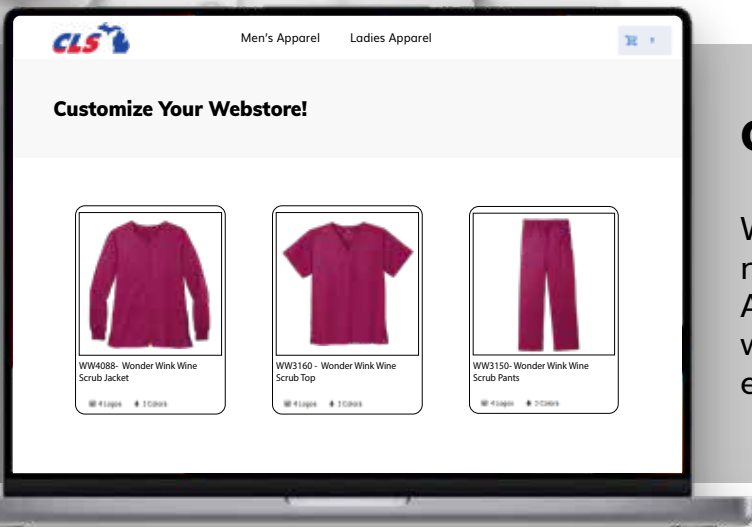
CLS

Men's Apparel Ladies Apparel

Customize Your Webstore!

WW4088- Wonder Wink Wine Scrub Jacket

4 Logos 3 Colors

WW3160 - Wonder Wink Wine Scrub Top

4 Logos 3 Colors

WW3150- Wonder Wink Wine Scrub Pants

4 Logos 3 Colors

C

W
n
A
w
e